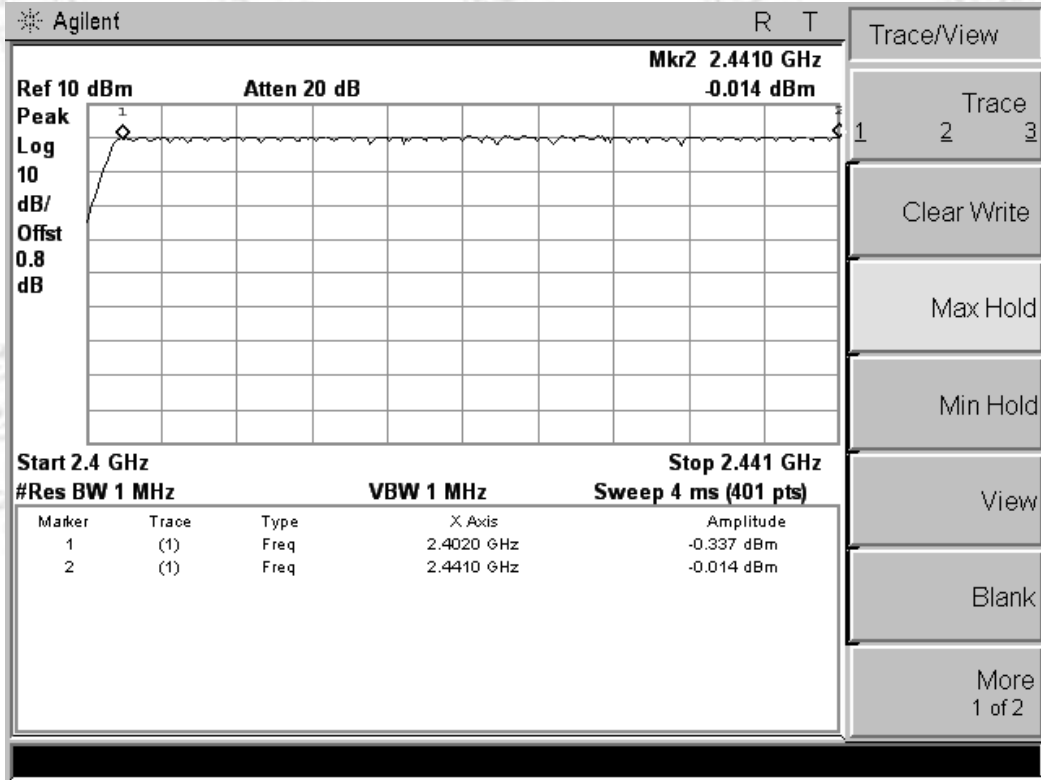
Agilent R T

Mkr2 2.4410 GHz
Ref 10 dBm Atten 20 dB -0.014 dBm
Peak
Log
10
dB/
Offst
0.8
dB

1
2

Start 2.4 GHz Stop 2.441 GHz
#Res BW 1 MHz VBW 1 MHz Sweep 4 ms (401 pts)

| Marker | Trace | Type | X Axis | Amplitude |
|---|---|---|---|---|
| 1 | (1) | Freq | 2.4020 GHz | -0.337 dBm |
| 2 | (1) | Freq | 2.4410 GHz | -0.014 dBm |

Trace/View

Trace
1 2 3

Clear Write

Max Hold

Min Hold

View

Blank

More
1 of 2